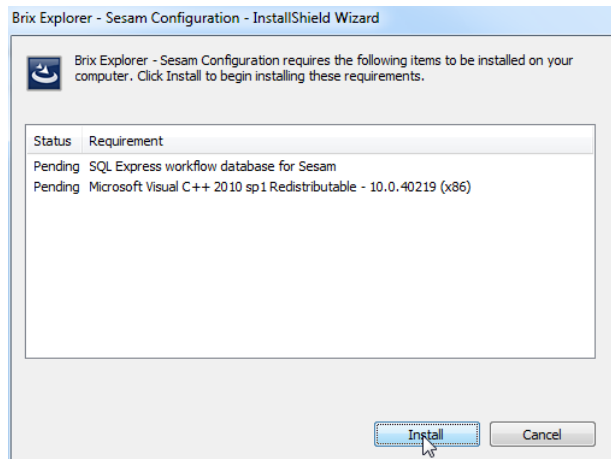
Brix Explorer - Sesam Configuration - InstallShield Wizard

Brix Explorer - Sesam Configuration requires the following items to be installed on your computer. Click Install to begin installing these requirements.

| Status | Requirement |
|---|---|
| Pending | SQL Express workflow database for Sesam |
| Pending | Microsoft Visual C++ 2010 sp1 Redistributable - 10.0.40219 (x86) |

Install

Cancel